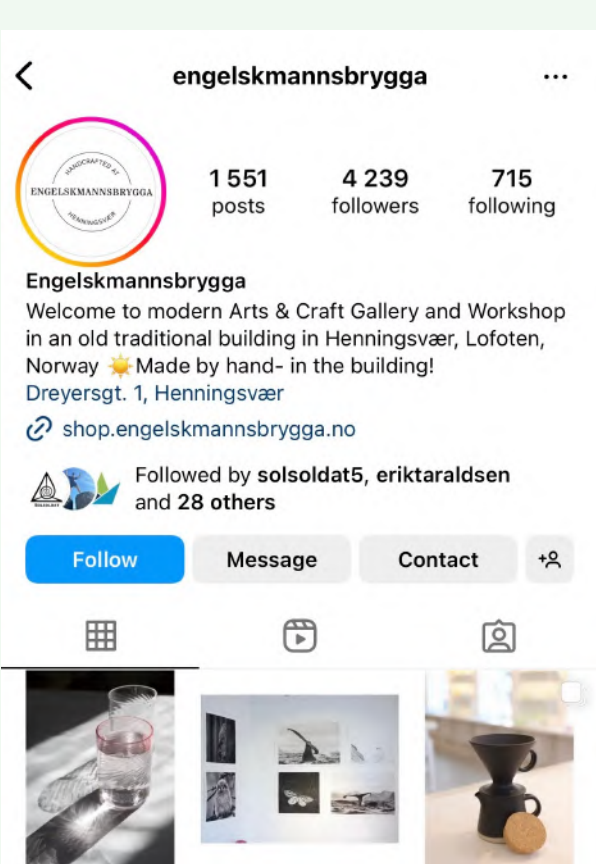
engelskmannsbrygga

HANDCRAFTED AT
ENGELSKMANNSBRYGGA
HENNINGSVÆR

1 551
posts

4 239
followers

715
following

Engelskmannsbrygga
Welcome to modern Arts & Craft Gallery and Workshop in an old traditional building in Henningsvær, Lofoten, Norway ☀️Made by hand- in the building!
Dreyersgt. 1, Henningsvær

shop.engelskmannsbrygga.no

Followed by solsoldat5, eriktaraldsen and 28 others

Follow
Message
Contact